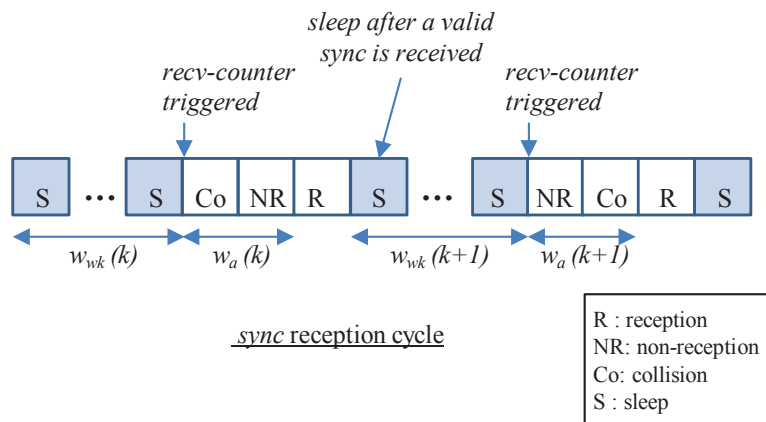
sleep after a valid sync is received

recv-counter triggered

recv-counter triggered

S ··· S Co NR R S ··· S NR Co R S

$w_{wk}$ (k) $w_a$ (k) $w_{wk}$ (k+1) $w_a$ (k+1)

sync reception cycle

R : reception
NR: non-reception
Co: collision
S : sleep